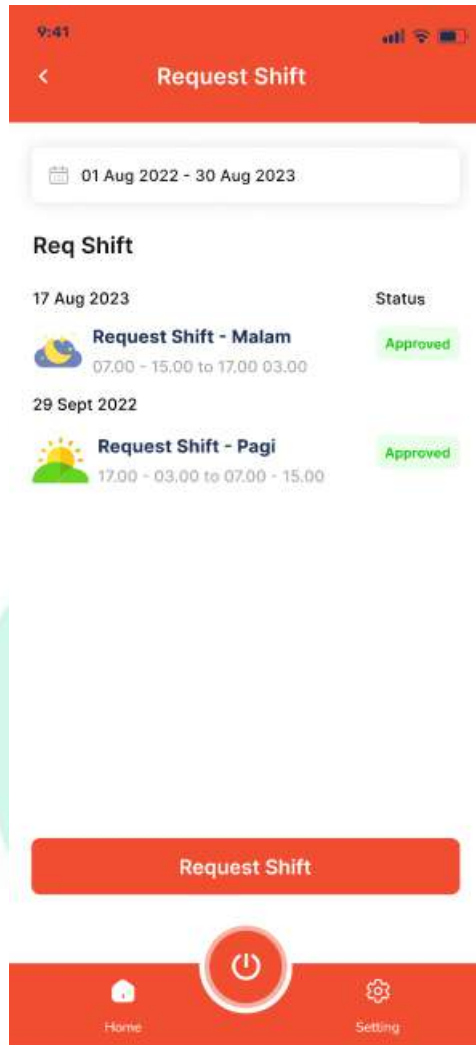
9:41

<

Request Shift

01 Aug 2022 - 30 Aug 2023

Req Shift

17 Aug 2023

Status

Request Shift - Malam

07.00 - 15.00 to 17.00 03.00

Approved

29 Sept 2022

Request Shift - Pagi

17.00 - 03.00 to 07.00 - 15.00

Approved

Request Shift

Home

Setting